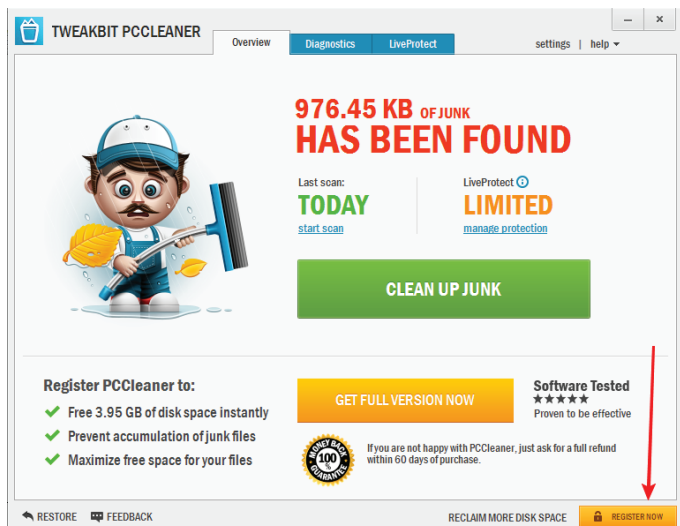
TWEAKBIT PCCLEANER

Overview | Diagnostics | LiveProtect

settings | help

976.45 KB OF JUNK
HAS BEEN FOUND

Last scan:
TODAY
start scan

LiveProtect
LIMITED
manage protection

CLEAN UP JUNK

Register PCCleaner to:
Free 3.95 GB of disk space instantly
Prevent accumulation of junk files
Maximize free space for your files

GET FULL VERSION NOW

Software Tested
★★★★★
Proven to be effective

MONEY BACK 100% GUARANTEE

If you are not happy with PCCleaner, just ask for a full refund within 60 days of purchase.

RESTORE   FEEDBACK   RECLAIM MORE DISK SPACE   REGISTER NOW